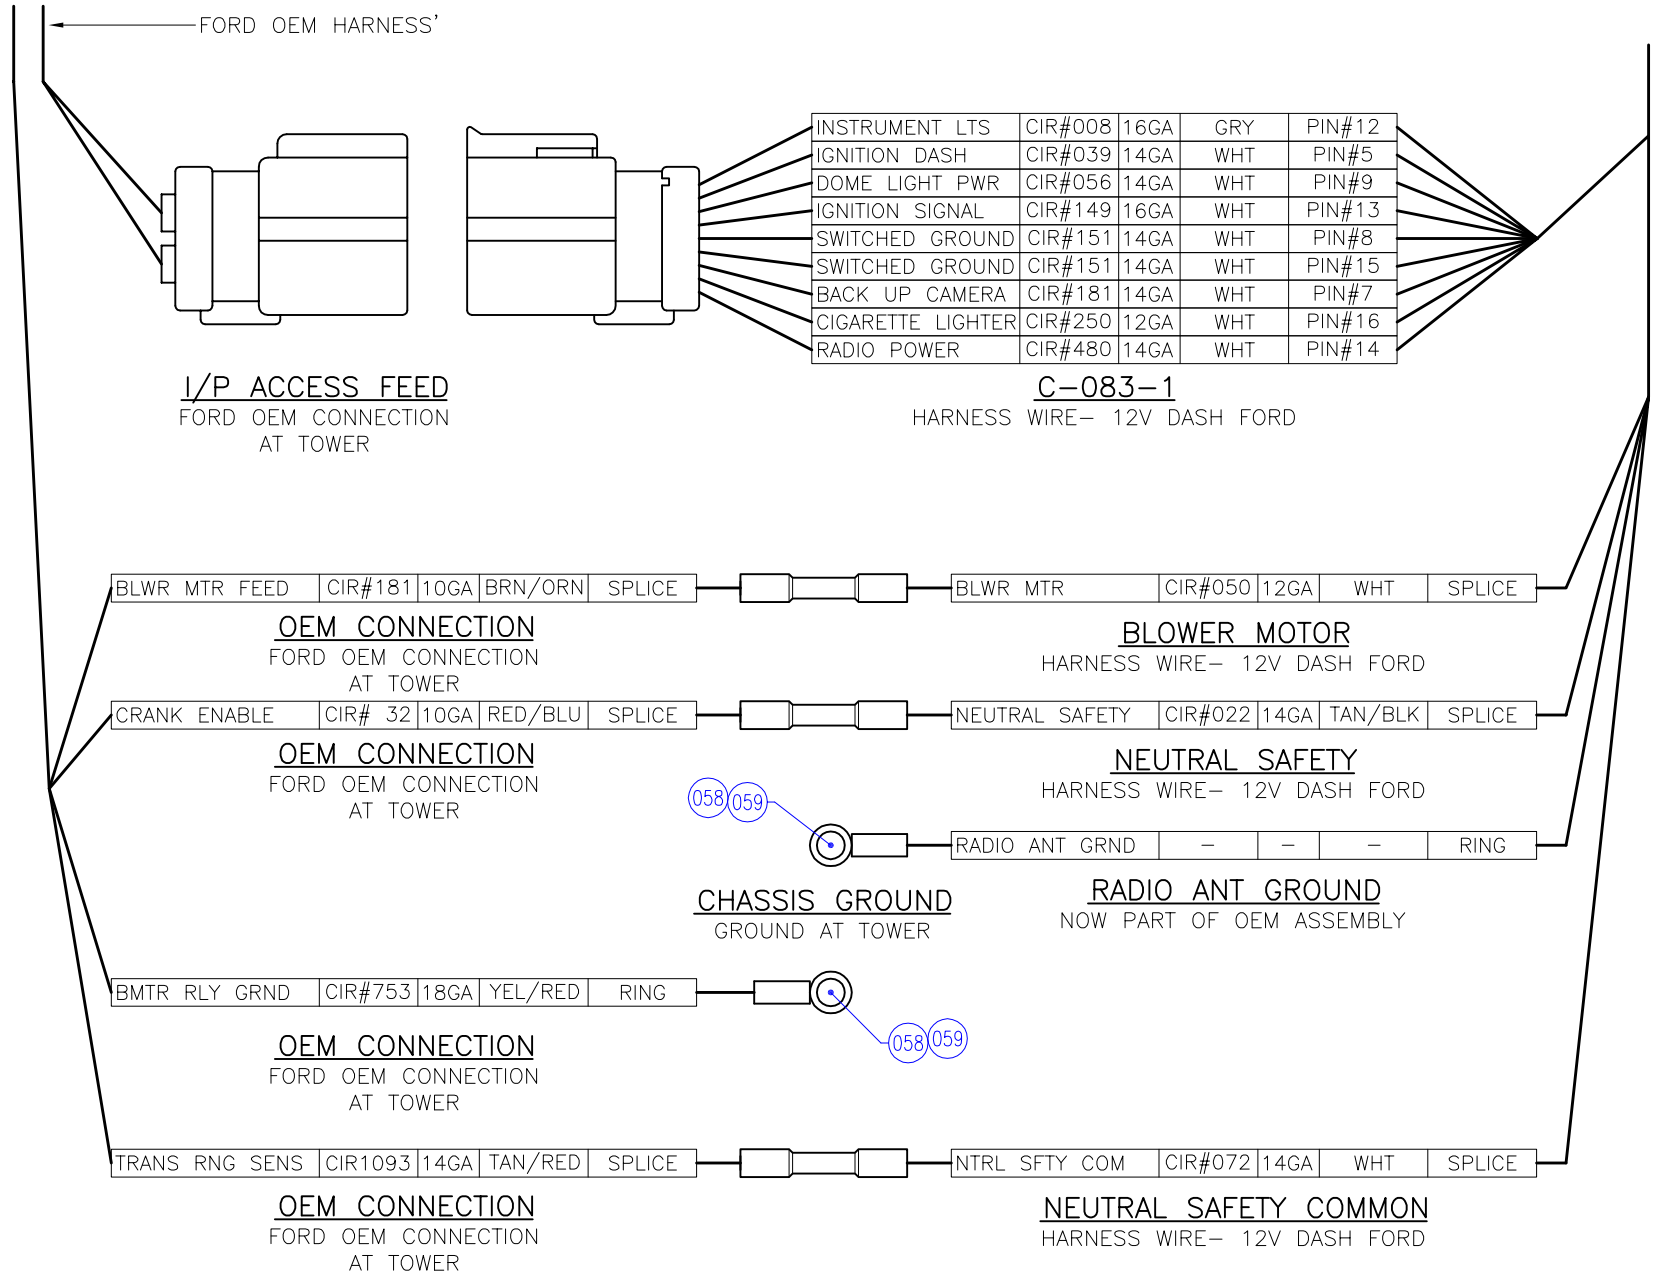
FORD OEM HARNESS'

| INSTRUMENT LTS | CIR#008 | 16GA | GRY | PIN#12 |
|---|---|---|---|---|
| IGNITION DASH | CIR#039 | 14GA | WHT | PIN#5 |
| DOME LIGHT PWR | CIR#056 | 14GA | WHT | PIN#9 |
| IGNITION SIGNAL | CIR#149 | 16GA | WHT | PIN#13 |
| SWITCHED GROUND | CIR#151 | 14GA | WHT | PIN#8 |
| SWITCHED GROUND | CIR#151 | 14GA | WHT | PIN#15 |
| BACK UP CAMERA | CIR#181 | 14GA | WHT | PIN#7 |
| CIGARETTE LIGHTER | CIR#250 | 12GA | WHT | PIN#16 |
| RADIO POWER | CIR#480 | 14GA | WHT | PIN#14 |

I/P ACCESS FEED
FORD OEM CONNECTION AT TOWER

C-083-1
HARNESS WIRE- 12V DASH FORD

| BLWR MTR FEED | CIR#181 | 10GA | BRN/ORN | SPLICE |
|---|---|---|---|---|

| BLWR MTR | CIR#050 | 12GA | WHT | SPLICE |
|---|---|---|---|---|

OEM CONNECTION
FORD OEM CONNECTION AT TOWER

BLOWER MOTOR
HARNESS WIRE- 12V DASH FORD

| CRANK ENABLE | CIR# 32 | 10GA | RED/BLU | SPLICE |
|---|---|---|---|---|

| NEUTRAL SAFETY | CIR#022 | 14GA | TAN/BLK | SPLICE |
|---|---|---|---|---|

OEM CONNECTION
FORD OEM CONNECTION AT TOWER

NEUTRAL SAFETY
HARNESS WIRE- 12V DASH FORD

058 059

| RADIO ANT GRND | – | – | – | RING |
|---|---|---|---|---|

CHASSIS GROUND
GROUND AT TOWER

RADIO ANT GROUND
NOW PART OF OEM ASSEMBLY

| BMTR RLY GRND | CIR#753 | 18GA | YEL/RED | RING |
|---|---|---|---|---|

058 059

OEM CONNECTION
FORD OEM CONNECTION AT TOWER

| TRANS RNG SENS | CIR1093 | 14GA | TAN/RED | SPLICE |
|---|---|---|---|---|

| NTRL SFTY COM | CIR#072 | 14GA | WHT | SPLICE |
|---|---|---|---|---|

OEM CONNECTION
FORD OEM CONNECTION AT TOWER

NEUTRAL SAFETY COMMON
HARNESS WIRE- 12V DASH FORD